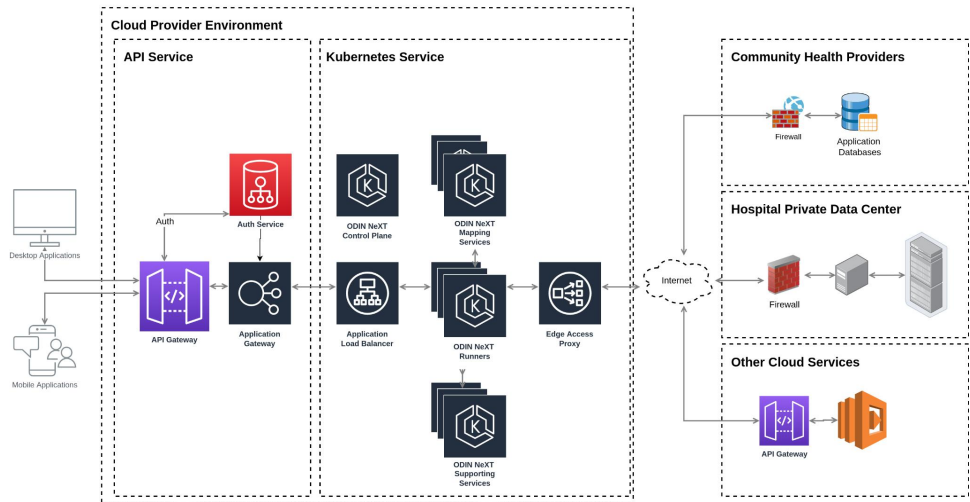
Cloud Provider Environment

API Service

Kubernetes Service

Community Health Providers

Firewall

Application Databases

Hospital Private Data Center

Firewall

Other Cloud Services

API Gateway

Desktop Applications

Mobile Applications

Auth

Auth Service

API Gateway

Application Gateway

ODIN NeXT Control Plane

ODIN NeXT Mapping Services

Application Load Balancer

ODIN NeXT Runners

Edge Access Proxy

ODIN NeXT Supporting Services

Internet